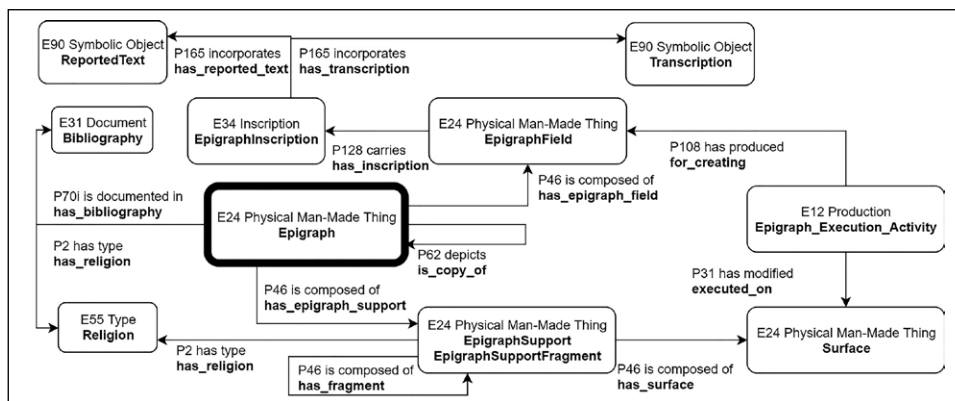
E90 Symbolic Object
**ReportedText**

P165 incorporates
**has_reported_text**

P165 incorporates
**has_transcription**

E90 Symbolic Object
**Transcription**

E31 Document
**Bibliography**

E34 Inscription
**EpigraphInscription**

P128 carries
**has_inscription**

E24 Physical Man-Made Thing
**EpigraphField**

P108 has produced
**for_creating**

P70i is documented in
**has_bibliography**

E24 Physical Man-Made Thing
**Epigraph**

P46 is composed of
**has_epigraph_field**

E12 Production
**Epigraph_Execution_Activity**

P2 has type
**has_religion**

P62 depicts
**is_copy_of**

P31 has modified
**executed_on**

P46 is composed of
**has_epigraph_support**

E55 Type
**Religion**

P2 has type
**has_religion**

E24 Physical Man-Made Thing
**EpigraphSupport**
**EpigraphSupportFragment**

E24 Physical Man-Made Thing
**Surface**

P46 is composed of
**has_fragment**

P46 is composed of
**has_surface**